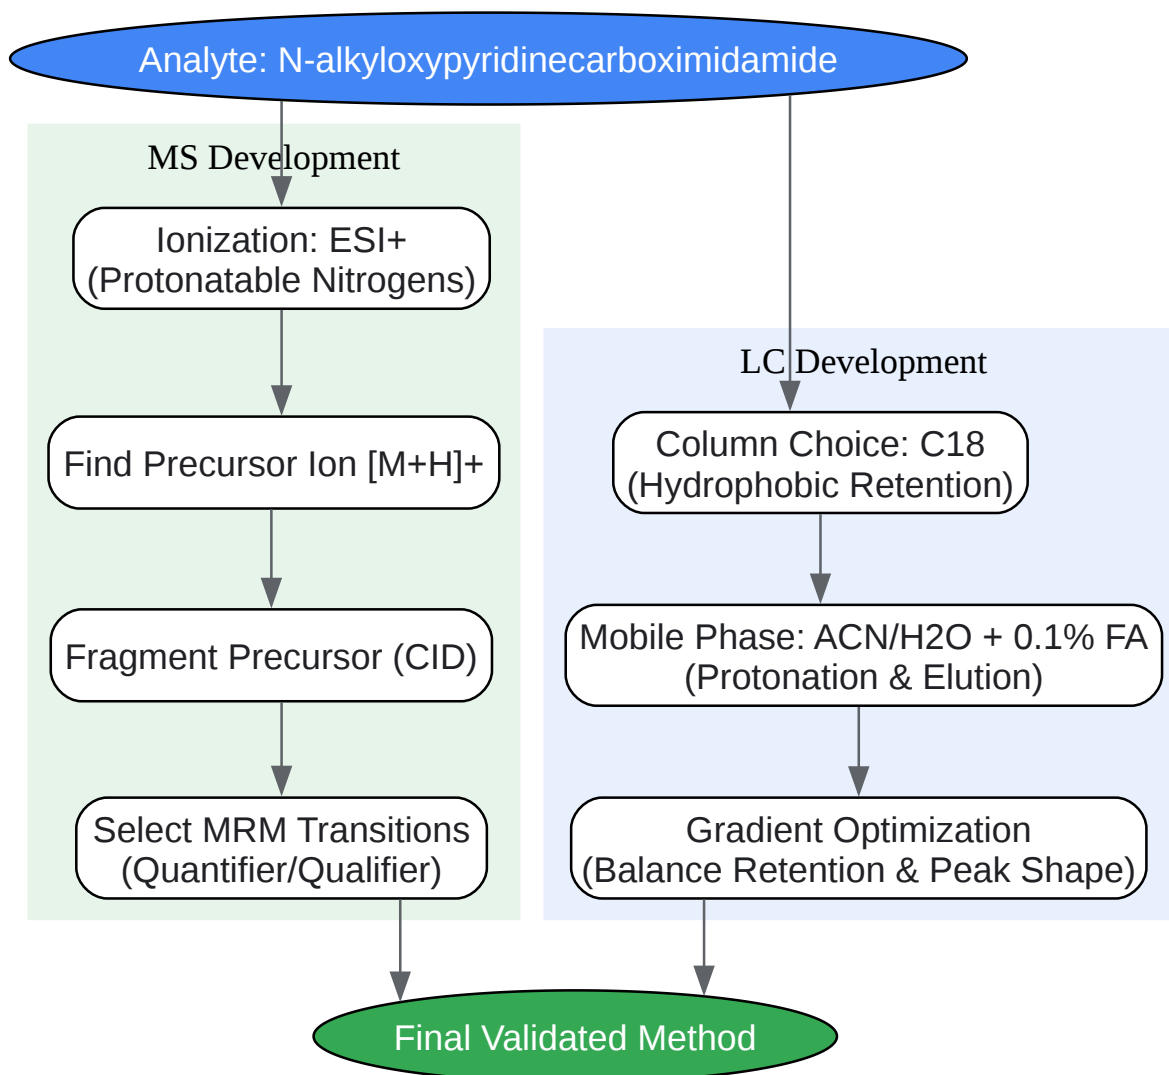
Analyte: N-alkyloxypyridinecarboximidamide

MS Development

Ionization: ESI+
(Protonatable Nitrogens)

Find Precursor Ion [M+H]+

Fragment Precursor (CID)

Select MRM Transitions
(Quantifier/Qualifier)

LC Development

Column Choice: C18
(Hydrophobic Retention)

Mobile Phase: ACN/H2O + 0.1% FA
(Protonation & Elution)

Gradient Optimization
(Balance Retention & Peak Shape)

Final Validated Method